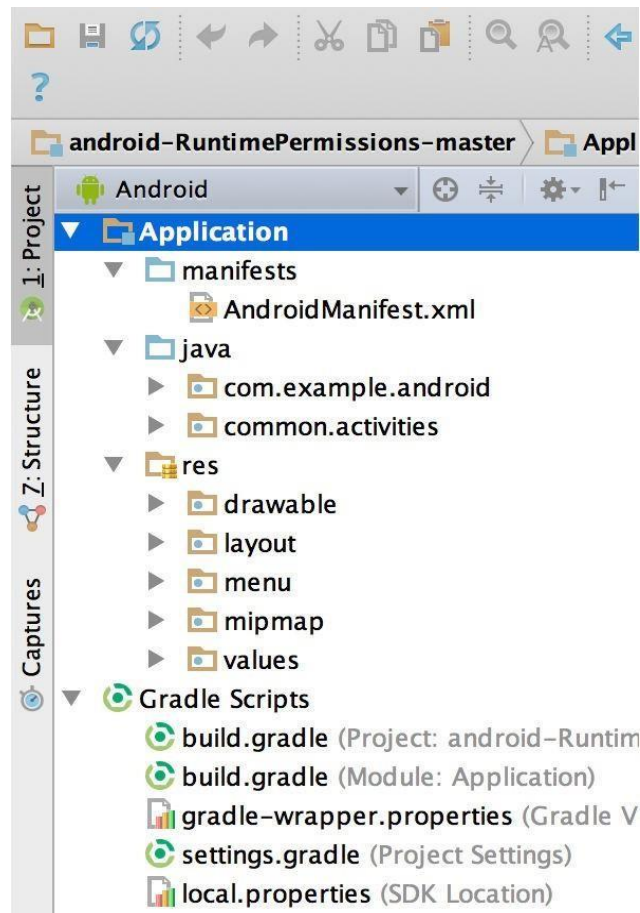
?

android-RuntimePermissions-master Appl

1: Project
7: Structure
Captures

Android

Application
manifests
AndroidManifest.xml
java
com.example.android
common.activities
res
drawable
layout
menu
mipmap
values
Gradle Scripts
build.gradle (Project: android-Runtim
build.gradle (Module: Application)
gradle-wrapper.properties (Gradle V
settings.gradle (Project Settings)
local.properties (SDK Location)